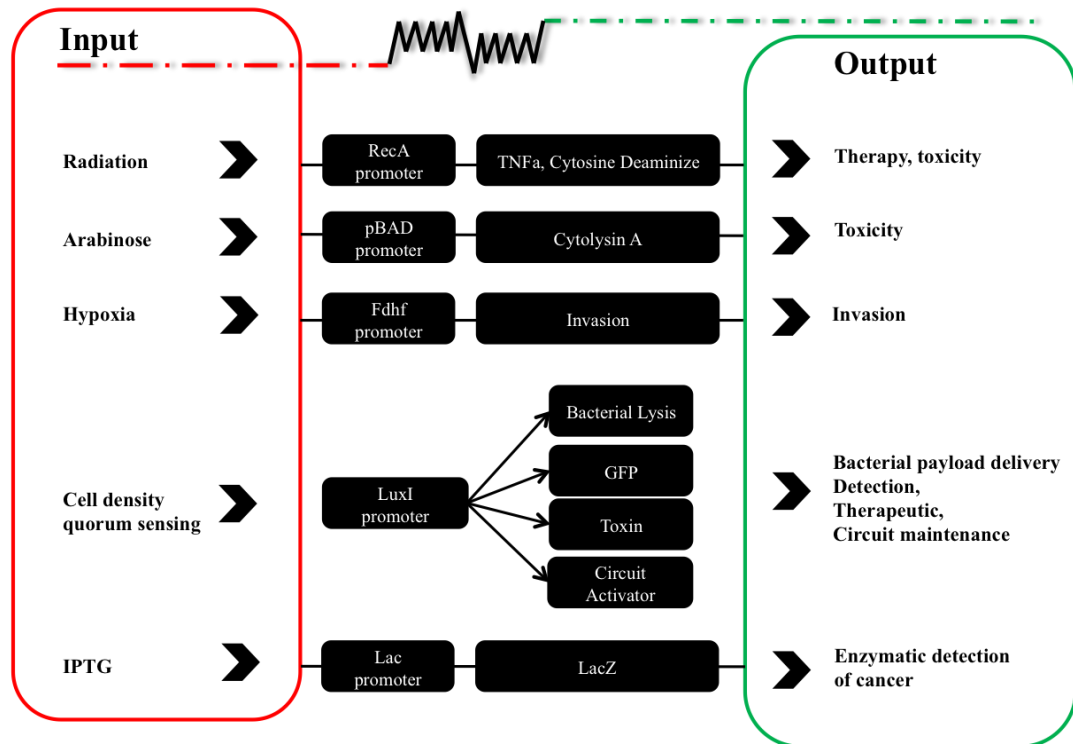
Input

Output

Radiation

RecA promoter

TNFa, Cytosine Deaminize

Therapy, toxicity

Arabinose

pBAD promoter

Cytolysin A

Toxicity

Hypoxia

Fdhf promoter

Invasion

Invasion

Cell density quorum sensing

LuxI promoter

Bacterial Lysis

GFP

Toxin

Circuit Activator

Bacterial payload delivery
Detection,
Therapeutic,
Circuit maintenance

IPTG

Lac promoter

LacZ

Enzymatic detection of cancer